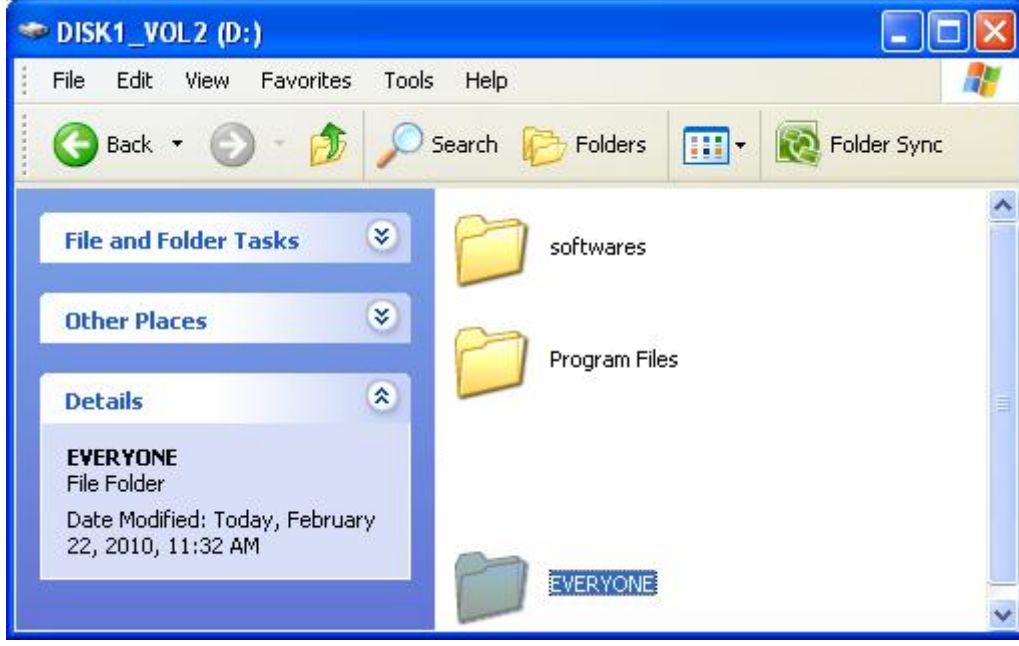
DISK1_VOL2 (D:)

File Edit View Favorites Tools Help

Back Search Folders Folder Sync

File and Folder Tasks

Other Places

Details

EVERYONE
File Folder
Date Modified: Today, February 22, 2010, 11:32 AM

softwares

Program Files

EVERYONE